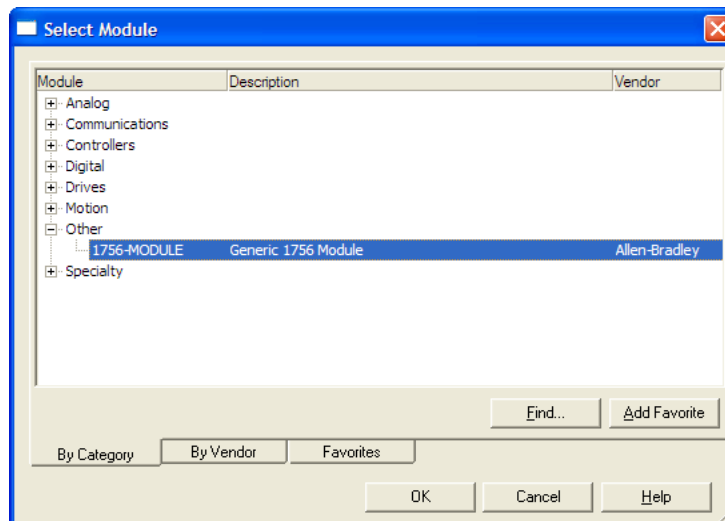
Select Module

| Module | Description | Vendor |
|---|---|---|
| Analog | | |
| Communications | | |
| Controllers | | |
| Digital | | |
| Drives | | |
| Motion | | |
| Other | | |
| 1756-MODULE | Generic 1756 Module | Allen-Bradley |
| Specialty | | |

Find...
Add Favorite

By Category
By Vendor
Favorites

OK
Cancel
Help